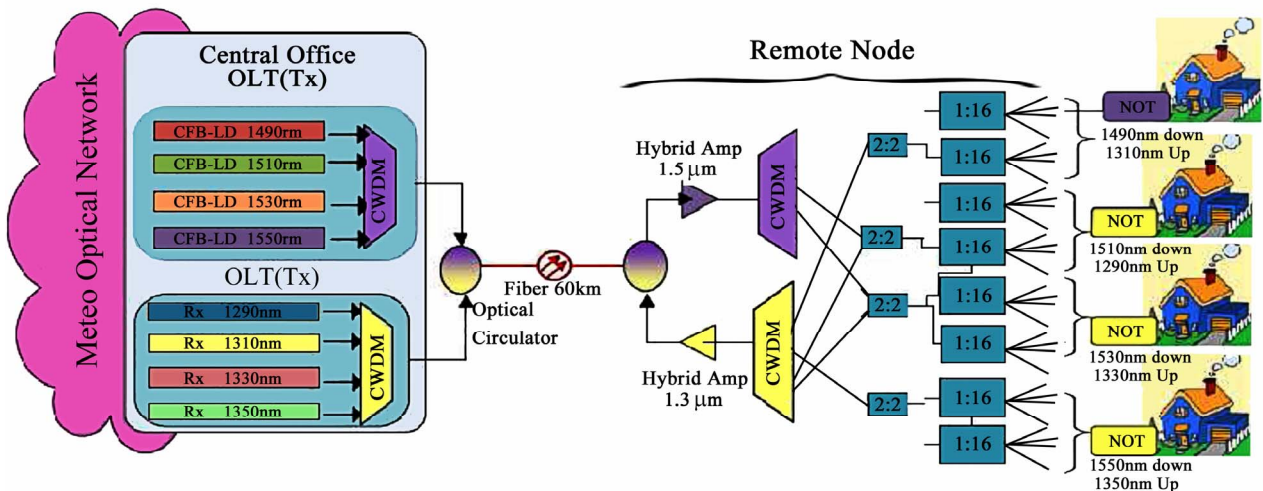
Meteo Optical Network

Central Office
OLT(Tx)

CFB-LD 1490rm
CFB-LD 1510rm
CFB-LD 1530rm
CFB-LD 1550rm

CWDM

OLT(Tx)

Rx 1290nm
Rx 1310nm
Rx 1330nm
Rx 1350nm

CWDM

Optical Circulator

Fiber 60km

Remote Node

Hybrid Amp
1.5 $\mu$m

CWDM

Hybrid Amp
1.3 $\mu$m

CWDM

2:2
2:2
2:2
2:2

1:16
1:16
1:16
1:16
1:16
1:16
1:16
1:16

NOT
1490nm down
1310nm Up

NOT
1510nm down
1290nm Up

NOT
1530nm down
1330nm Up

NOT
1550nm down
1350nm Up